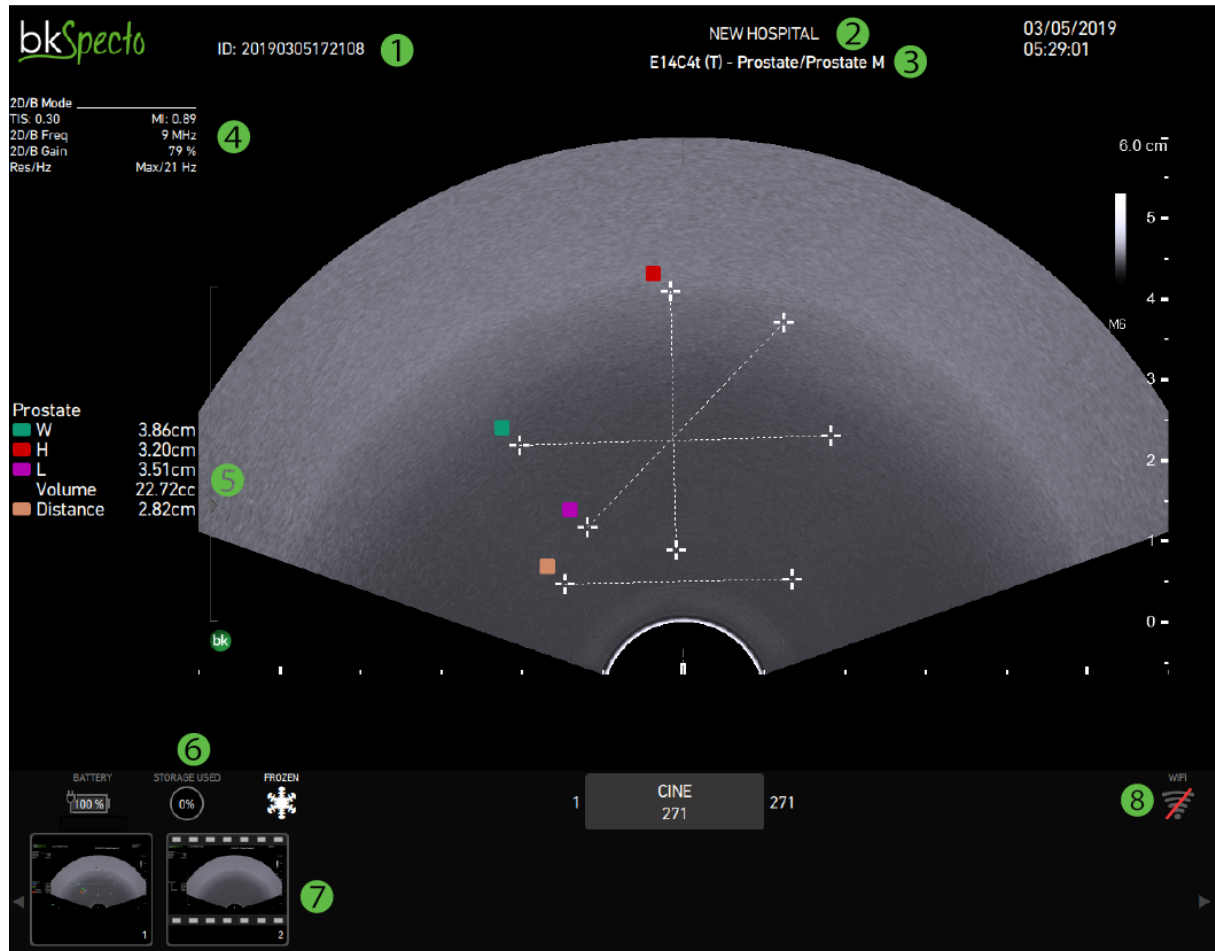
bkSpecto

ID: 20190305172108 1

NEW HOSPITAL 2
E14C4t (T) - Prostate/Prostate M 3

03/05/2019
05:29:01

2D/B Mode
TIS: 0.30 MI: 0.89
2D/B Freq 9 MHz
2D/B Gain 79 %
Res/Hz Max/21 Hz
4

6.0 cm
5
4
M6
3
2
1
0

Prostate
W 3.86cm
H 3.20cm
L 3.51cm
Volume 22.72cc
Distance 2.82cm
5

bk

6
BATTERY
100 %
STORAGE USED
0%
FROZEN

1
CINE
271
271

WIFI
8

1
2
7